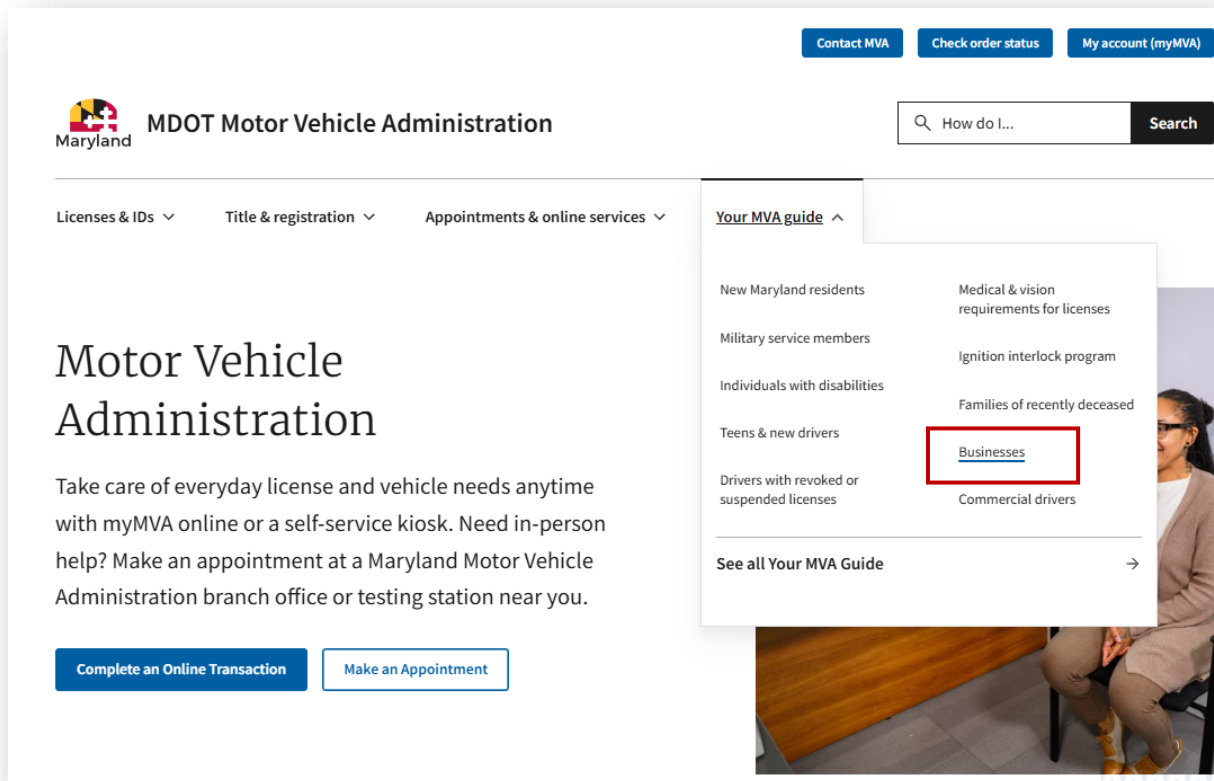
Contact MVA
Check order status
My account (myMVA)

Maryland
MDOT Motor Vehicle Administration

How do I...
Search

Licenses & IDs
Title & registration
Appointments & online services
Your MVA guide

New Maryland residents
Military service members
Individuals with disabilities
Teens & new drivers
Drivers with revoked or suspended licenses

Medical & vision requirements for licenses
Ignition interlock program
Families of recently deceased
Businesses
Commercial drivers

See all Your MVA Guide

Motor Vehicle Administration

Take care of everyday license and vehicle needs anytime with myMVA online or a self-service kiosk. Need in-person help? Make an appointment at a Maryland Motor Vehicle Administration branch office or testing station near you.

Complete an Online Transaction
Make an Appointment